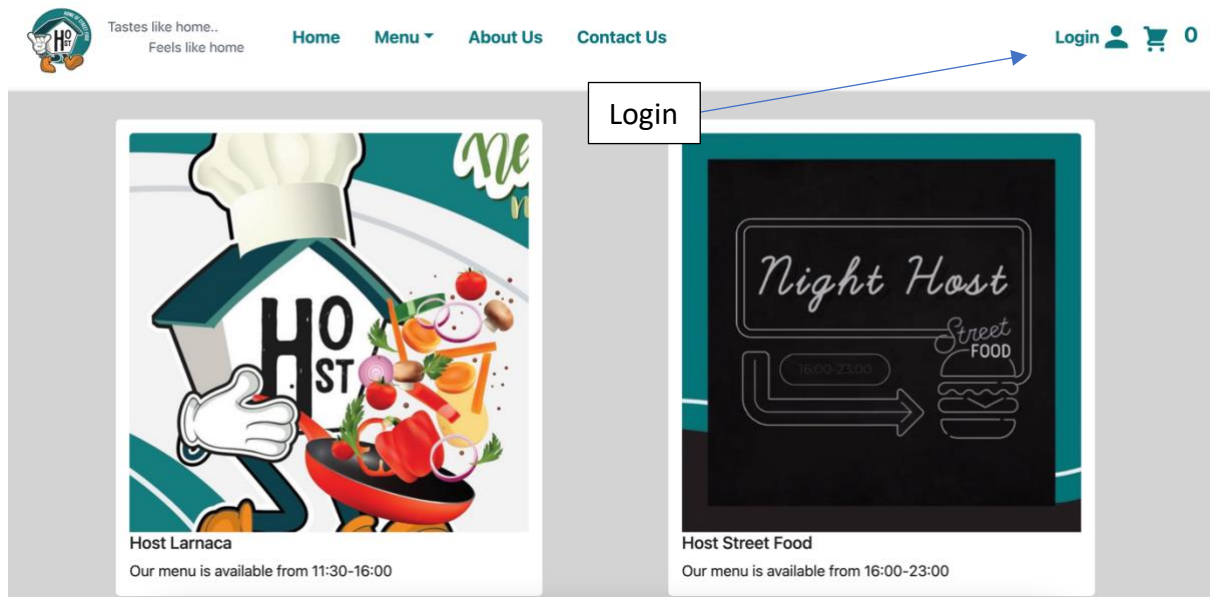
HOST

Tastes like home..
Feels like home

Home Menu About Us Contact Us

Login 0

Login

HO
ST

Night Host
Street
FOOD
16:00-23:00

Host Larnaca
Our menu is available from 11:30-16:00

Host Street Food
Our menu is available from 16:00-23:00